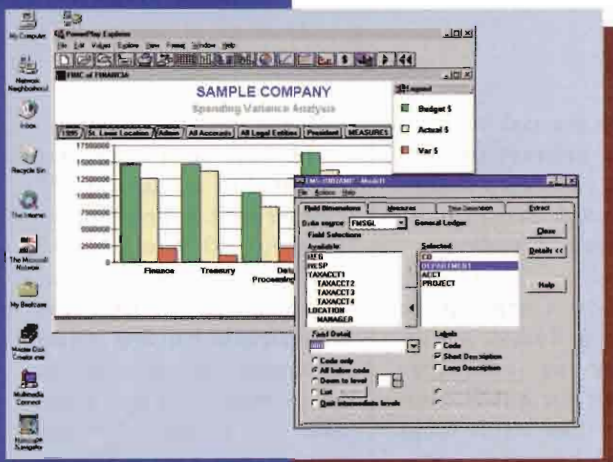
My Computer

Network Neighborhood

Inbox

Recycle Bin

The Internet

The Microsoft Network

My Briefcase

Create.exe

Multimedia Connect

PowerPlay Explorer

File Edit Values Explore View Format Window Help

FMIC of FINANCIA

SAMPLE COMPANY

Spending Variance Analysis

Legend

Budget $

Actual $

Var $

1995 | St. Louis Location | Admin | All Accounts | All Legal Entities | President | MEASURES

17500000

15000000

12500000

10000000

7500000

5000000

2500000

0

Finance

Treasury

Data Processing

File Options Help

Field Dimensions | Measures | Time Dimension | Extract

Data source: FMSGL | General Ledger

Field Selections

Available:

REG

RESP

TAXACCT1

TAXACCT2

TAXACCT3

TAXACCT4

LOCATION

MANAGER

Selected:

CO

DEPARTMENT

ACCT

PROJECT

Close

Details <<

Help

Field Detail

Code only

All below code

Down to level

List

Omit intermediate levels

Labels

Code

Short Description

Long Description